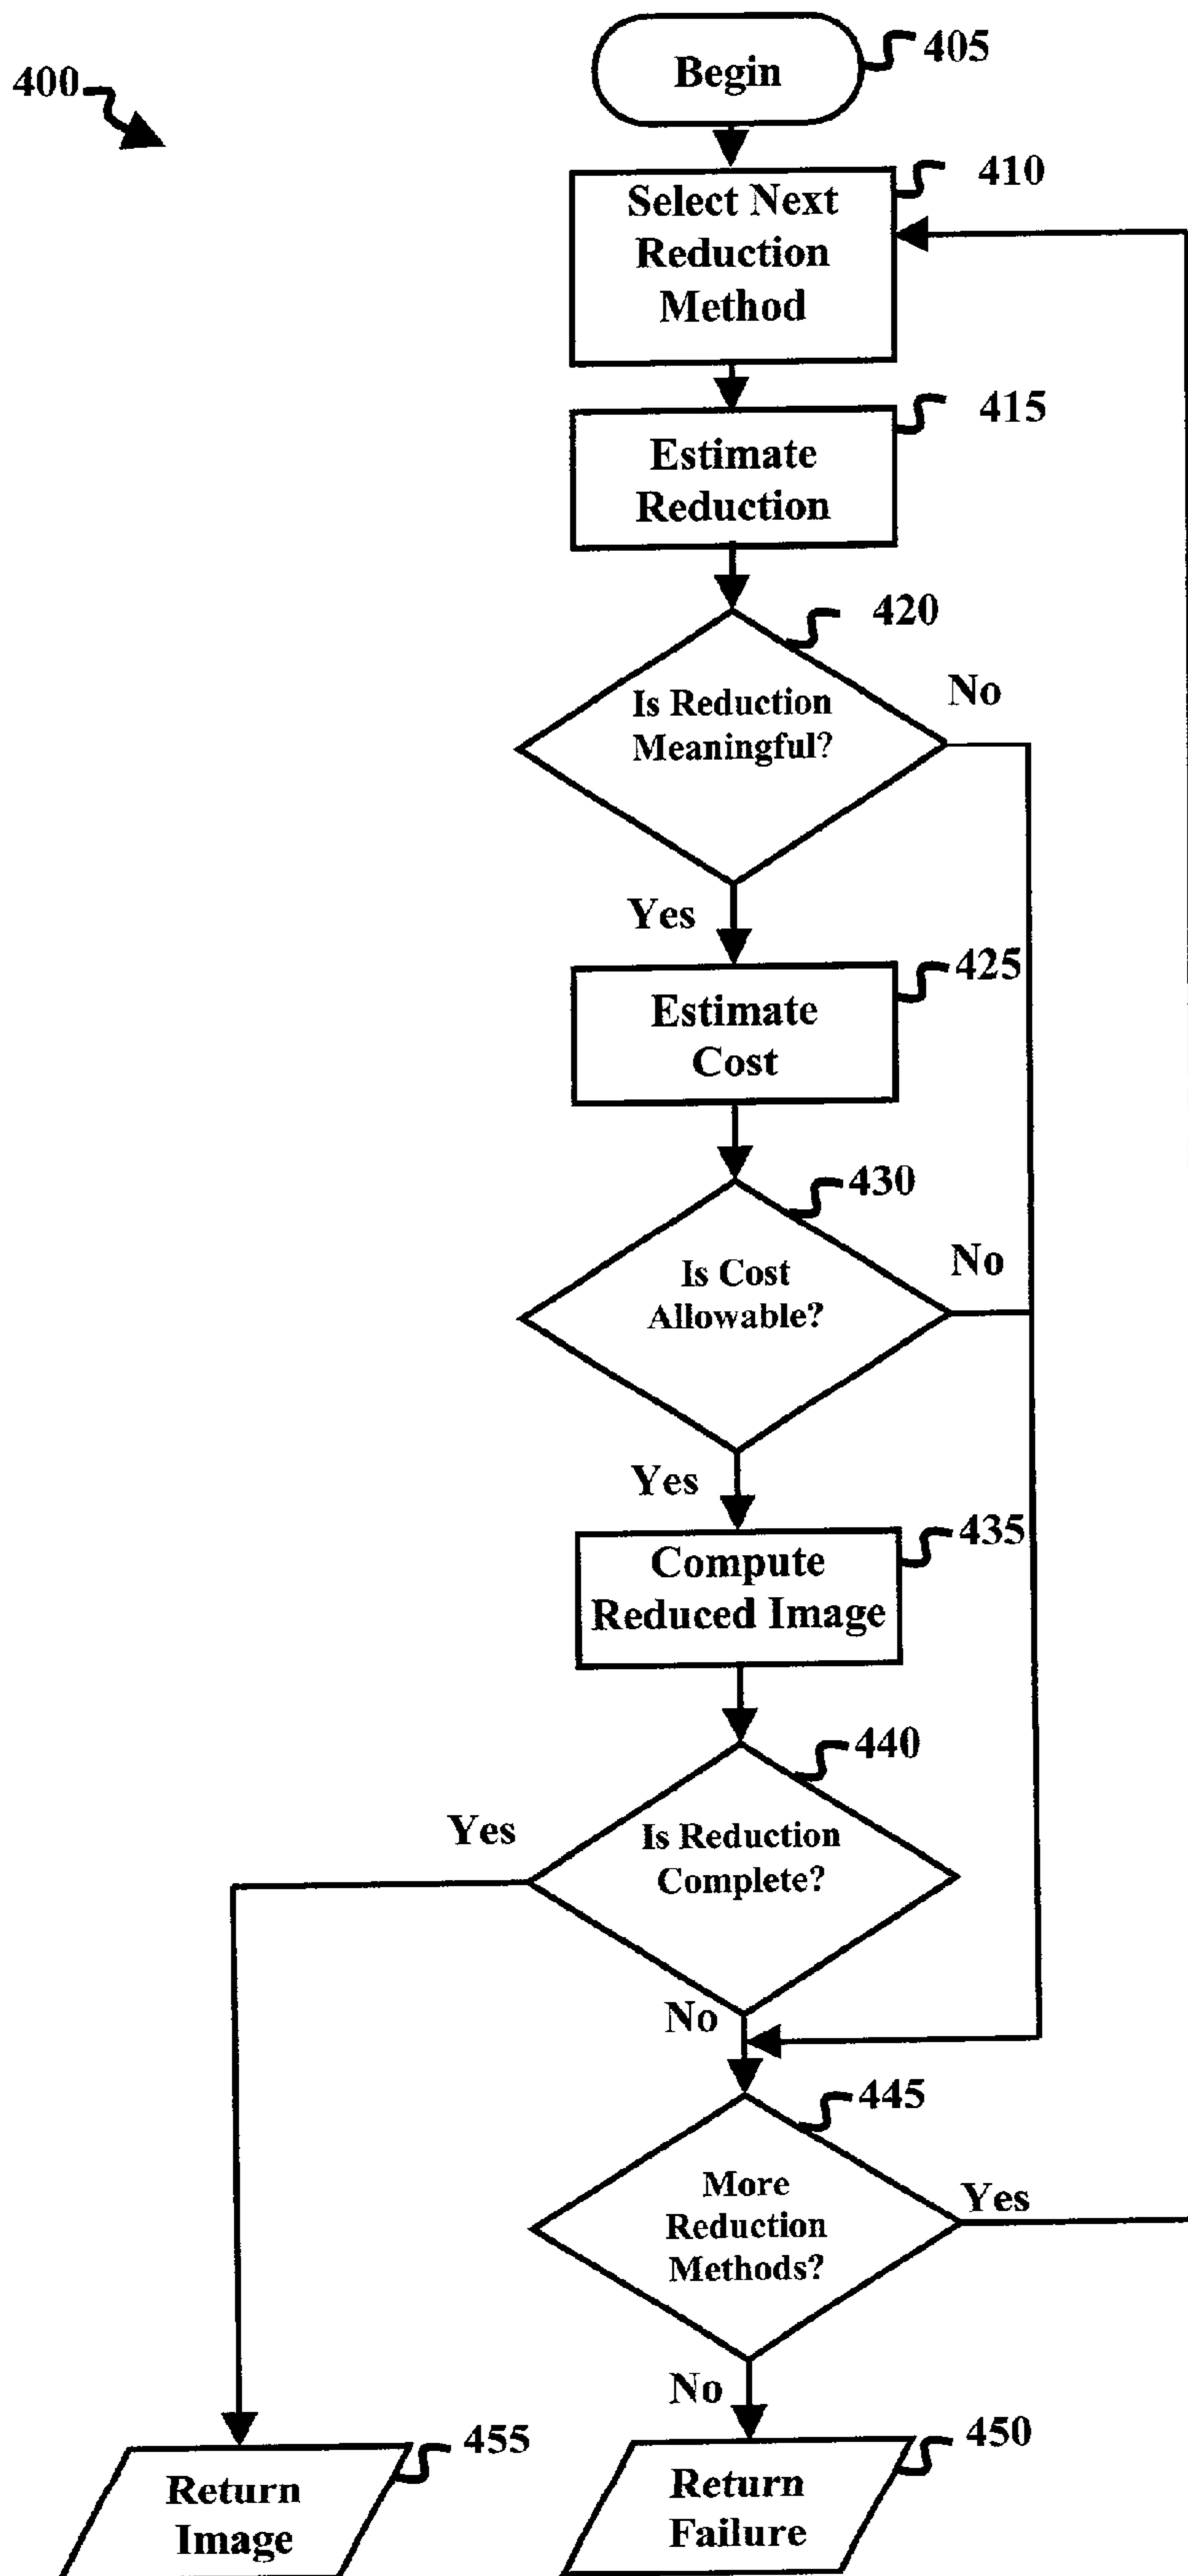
400

Begin
405

Select Next Reduction Method
410

Estimate Reduction
415

420
Is Reduction Meaningful?
No
Yes

Estimate Cost
425

430
Is Cost Allowable?
No
Yes

Compute Reduced Image
435

440
Yes
Is Reduction Complete?
No

445
More Reduction Methods?
Yes
No

Return Image
455

Return Failure
450